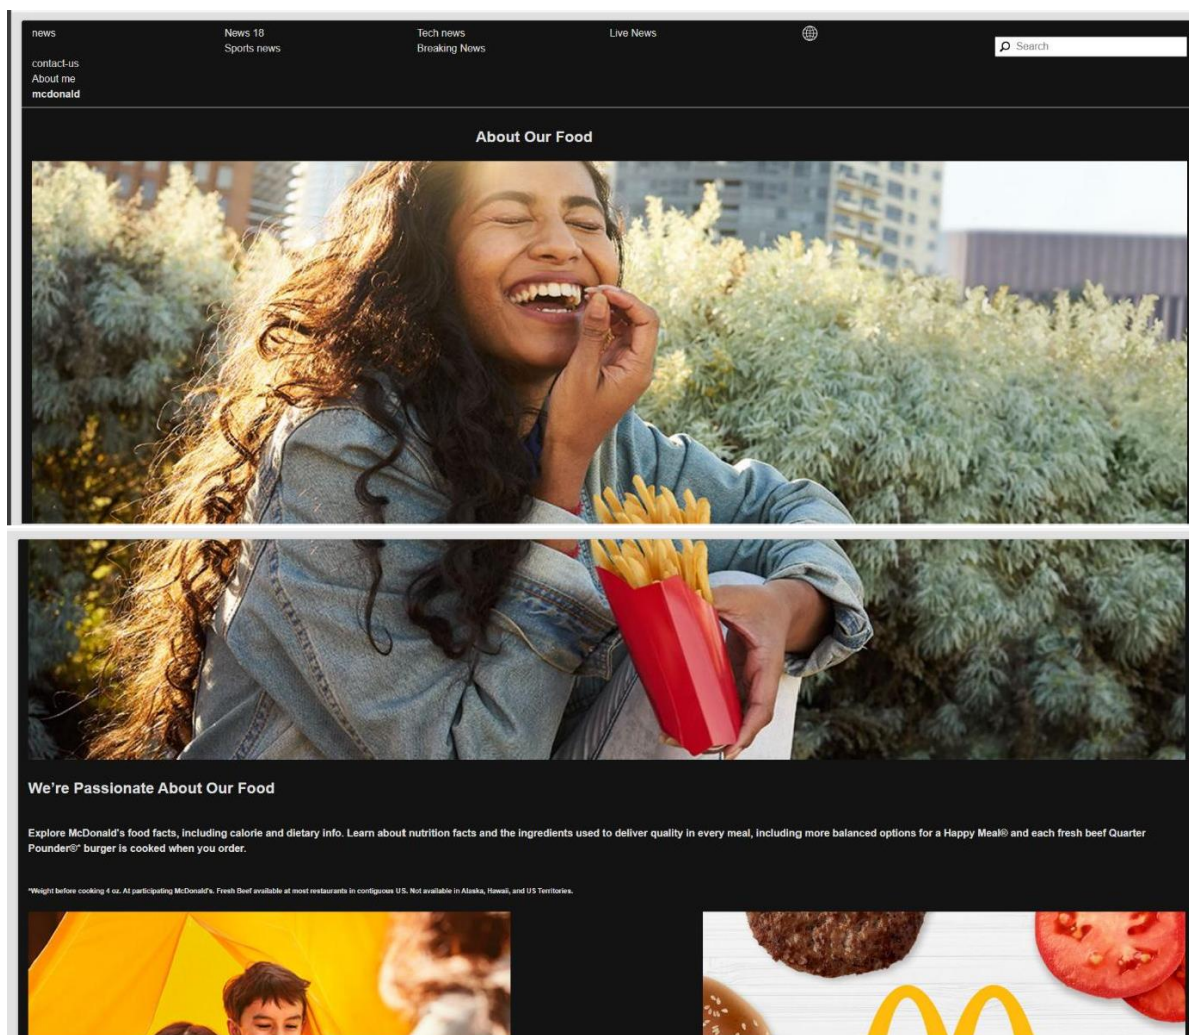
news
contact-us
About me
mcdonald

News 18
Sports news

Tech news
Breaking News

Live News

Search

About Our Food

We're Passionate About Our Food

Explore McDonald's food facts, including calorie and dietary info. Learn about nutrition facts and the ingredients used to deliver quality in every meal, including more balanced options for a Happy Meal® and each fresh beef Quarter Pounder®* burger is cooked when you order.

*Weight before cooking 4 oz. At participating McDonald's. Fresh Beef available at most restaurants in contiguous U.S. Not available in Alaska, Hawaii, and US Territories.